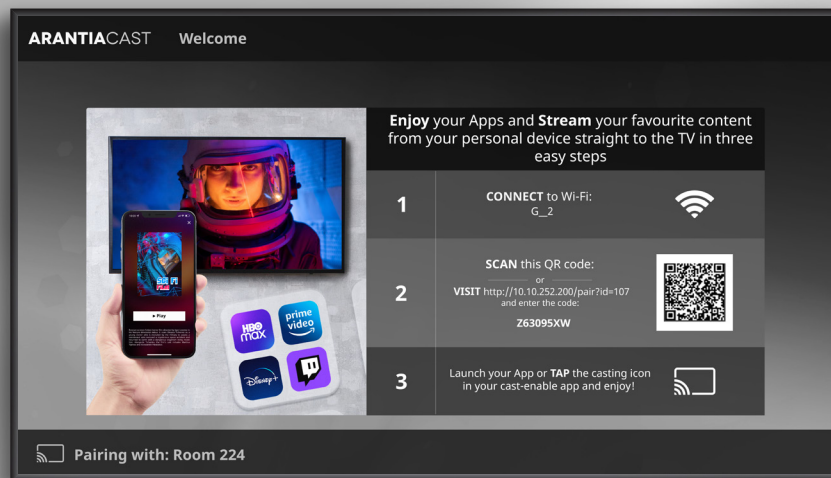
ARANTIACAST Welcome

Enjoy your Apps and Stream your favourite content from your personal device straight to the TV in three easy steps

| | | |
|---|---|---|
| 1 | CONNECT to Wi-Fi: G_2 | |
| 2 | SCAN this QR code: or VISIT http://10.10.252.200/pair?id=107 and enter the code: Z63095XW | |
| 3 | Launch your App or TAP the casting icon in your cast-enable app and enjoy! | |

HBO max
prime video
Disney+

▶ Play

Pairing with: Room 224